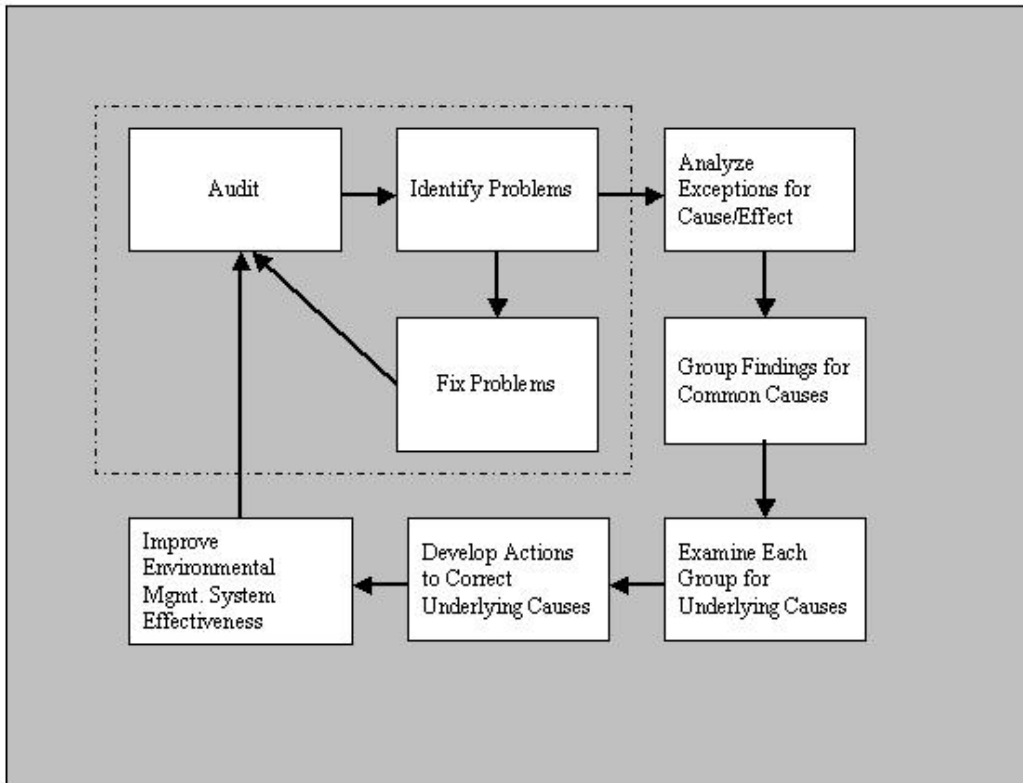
Audit

Identify Problems

Analyze Exceptions for Cause/Effect

Fix Problems

Group Findings for Common Causes

Improve Environmental Mgmt. System Effectiveness

Develop Actions to Correct Underlying Causes

Examine Each Group for Underlying Causes